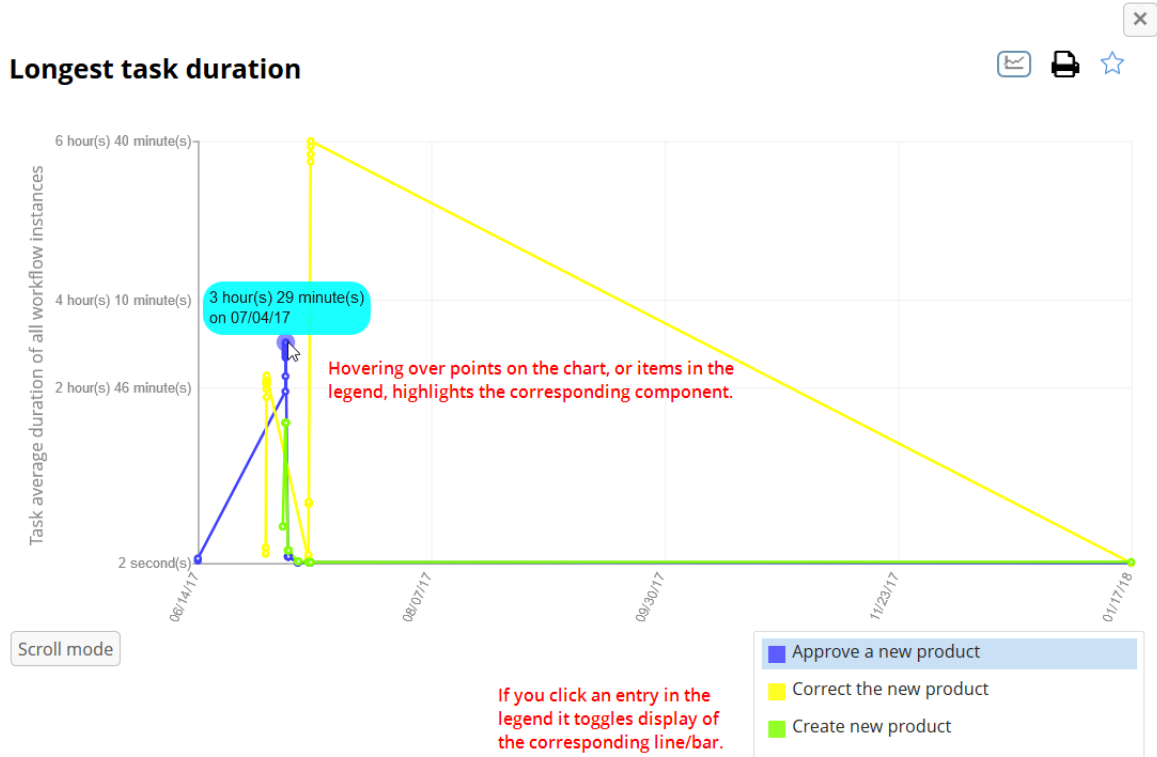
×

Longest task duration

Task average duration of all workflow instances

6 hour(s) 40 minute(s)

4 hour(s) 10 minute(s)

2 hour(s) 46 minute(s)

2 second(s)

3 hour(s) 29 minute(s) on 07/04/17

Hovering over points on the chart, or items in the legend, highlights the corresponding component.

06/14/17

08/07/17

09/30/17

11/23/17

01/17/18

Scroll mode

Approve a new product

Correct the new product

Create new product

If you click an entry in the legend it toggles display of the corresponding line/bar.